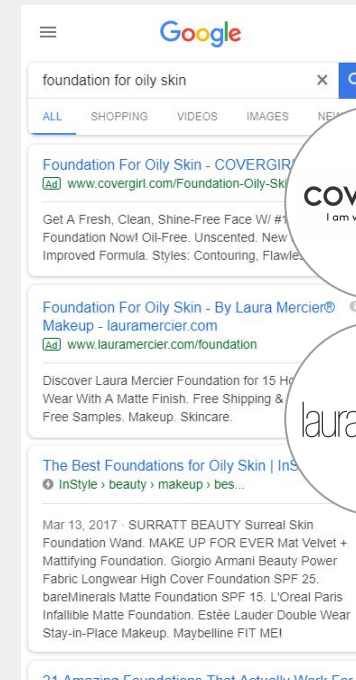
Google

foundation for oily skin

ALL SHOPPING VIDEOS IMAGES NEW

Foundation For Oily Skin - COVERGIRL
Ad www.covergirl.com/Foundation-Oily-Sk

Get A Fresh, Clean, Shine-Free Face W/ #1 Foundation Now! Oil-Free. Unscented. New Improved Formula. Styles: Contouring, Flawles

COV
I am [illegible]

Foundation For Oily Skin - By Laura Mercier® Makeup - lauramercier.com
Ad www.lauramercier.com/foundation

Discover Laura Mercier Foundation for 15 Ho Wear With A Matte Finish. Free Shipping & Free Samples. Makeup. Skincare.

laura

The Best Foundations for Oily Skin | InS
InStyle › beauty › makeup › bes...

Mar 13, 2017 · SURRATT BEAUTY Surreal Skin Foundation Wand. MAKE UP FOR EVER Mat Velvet + Mattifying Foundation. Giorgio Armani Beauty Power Fabric Longwear High Cover Foundation SPF 25. bareMinerals Matte Foundation SPF 15. L'Oreal Paris Infallible Matte Foundation. Estée Lauder Double Wear Stay-in-Place Makeup. Maybelline FIT ME!

21 Amazing Foundations That Actually Work For